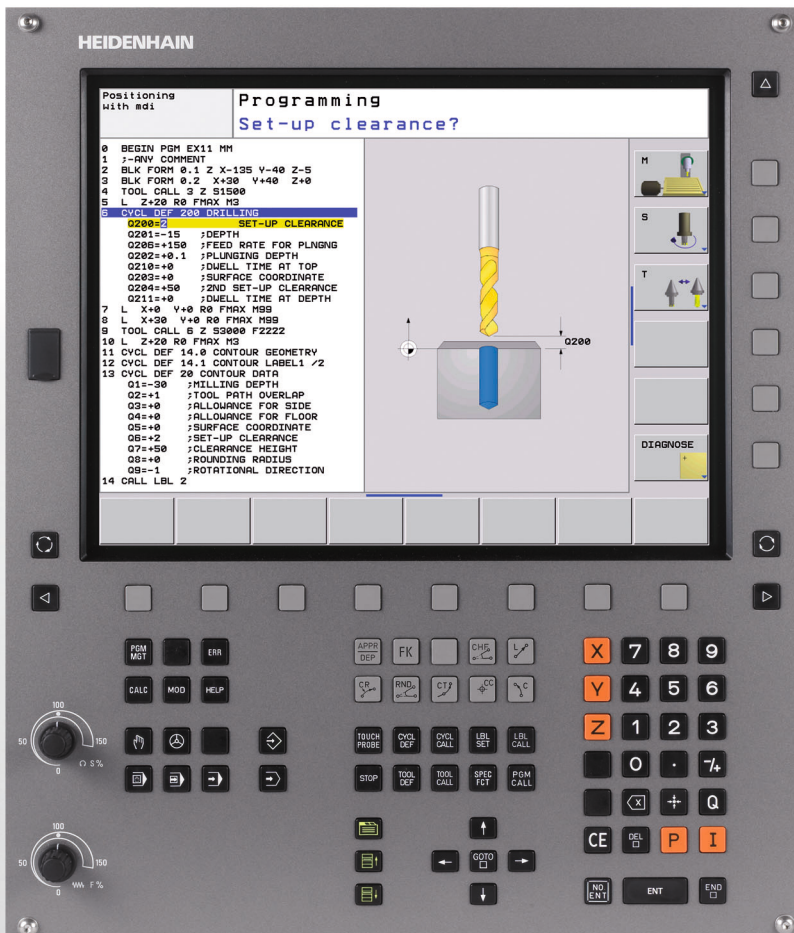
HEIDENHAIN

Positioning with mdi

Programming

Set-up clearance?

0 BEGIN PGM EX11 MM
1 ;-ANY COMMENT
2 BLK FORM 0.1 Z X-135 Y-40 Z-5
3 BLK FORM 0.2 X+30 Y+40 Z+0
4 TOOL CALL 3 Z S1500
5 L Z+20 R0 FMAX M3
6 CYCL DEF 200 DRILLING
Q200=2 ;SET-UP CLEARANCE
Q201=-15 ;DEPTH
Q206=+150 ;FEED RATE FOR PLNGNG
Q202=+0.1 ;PLUNGING DEPTH
Q210=+0 ;DWELL TIME AT TOP
Q203=+0 ;SURFACE COORDINATE
Q204=+50 ;2ND SET-UP CLEARANCE
Q211=+0 ;DWELL TIME AT DEPTH
7 L X+0 Y+0 R0 FMAX M99
8 L X+30 Y+0 R0 FMAX M99
9 TOOL CALL 6 Z S3000 F2222
10 L Z+20 R0 FMAX M3
11 CYCL DEF 14.0 CONTOUR GEOMETRY
12 CYCL DEF 14.1 CONTOUR LABEL1 /2
13 CYCL DEF 20 CONTOUR DATA
Q1=-30 ;MILLING DEPTH
Q2=+1 ;TOOL PATH OVERLAP
Q3=+0 ;ALLOWANCE FOR SIDE
Q4=+0 ;ALLOWANCE FOR FLOOR
Q5=+0 ;SURFACE COORDINATE
Q6=+2 ;SET-UP CLEARANCE
Q7=+50 ;CLEARANCE HEIGHT
Q8=+0 ;ROUNDING RADIUS
Q9=-1 ;ROTATIONAL DIRECTION
14 CALL LBL 2

Q200

M
S
T
DIAGNOSE

PGM MGT ERR
CALC MOD HELP
APPR DEP FK CHF
CR RND CT CC C
TOUCH PROBE CYCL DEF CYCL CALL LBL SET LBL CALL
STOP TOOL DEF TOOL CALL SPEC FCT PGM CALL
GOTO
X 7 8 9
Y 4 5 6
Z 1 2 3
0 · -/+
Q
CE DEL P I
NO ENT ENT END
100 50 150 0 S %
100 50 150 0 F %